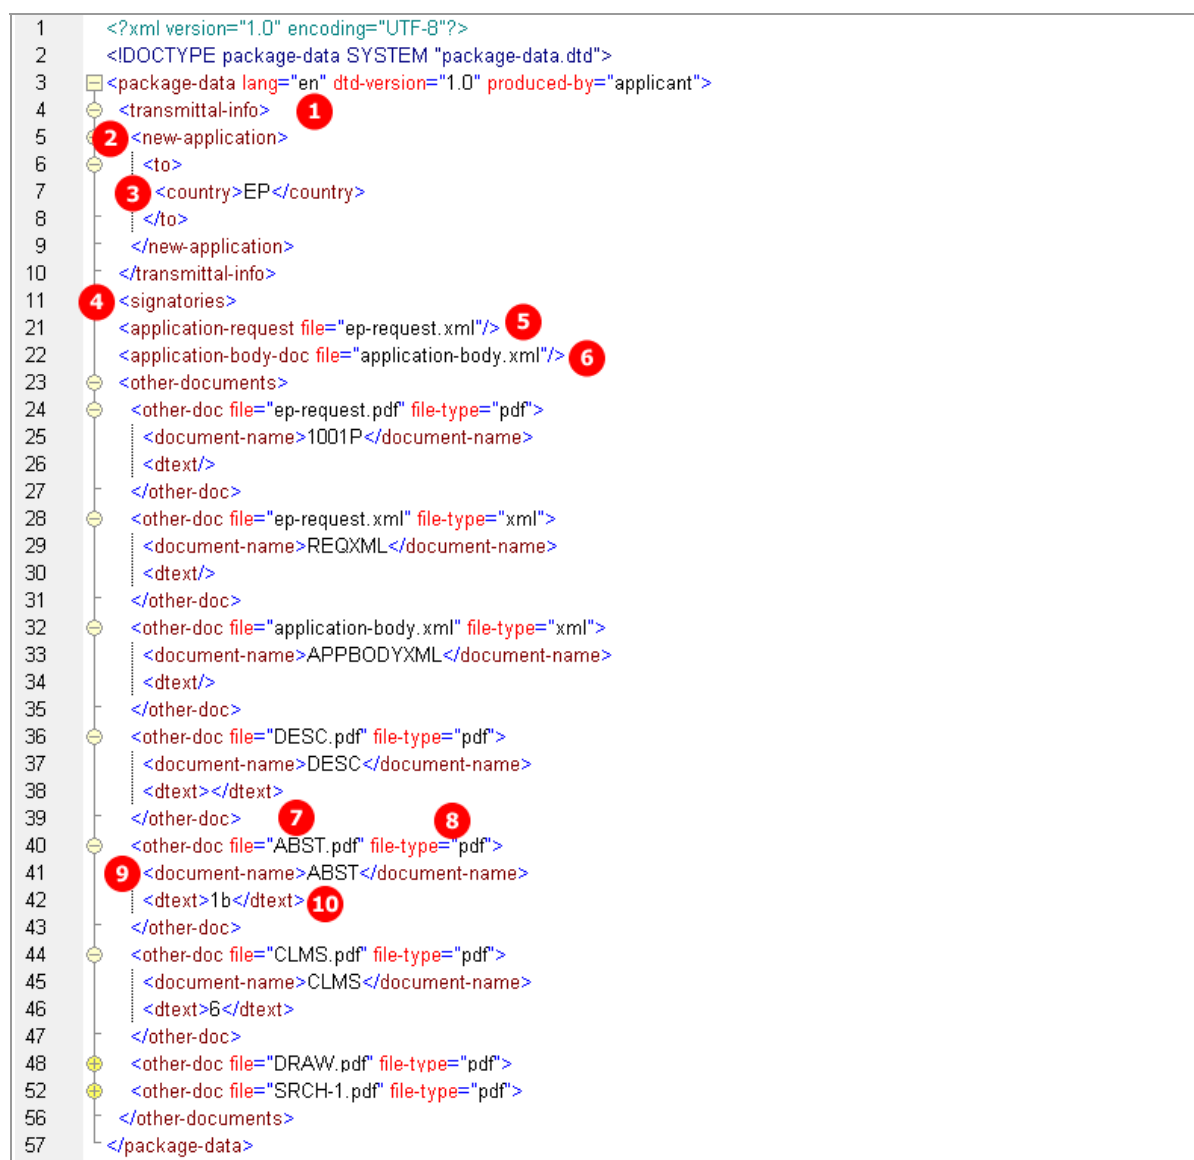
1 <?xml version="1.0" encoding="UTF-8"?>
2 <!DOCTYPE package-data SYSTEM "package-data.dtd">
3 <package-data lang="en" dtd-version="1.0" produced-by="applicant">
4 <transmittal-info> 1
5 2 <new-application>
6 <to>
7 3 <country>EP</country>
8 </to>
9 </new-application>
10 </transmittal-info>
11 4 <signatories>
21 <application-request file="ep-request.xml"/> 5
22 <application-body-doc file="application-body.xml"/> 6
23 <other-documents>
24 <other-doc file="ep-request.pdf" file-type="pdf">
25 <document-name>1001P</document-name>
26 <dtext/>
27 </other-doc>
28 <other-doc file="ep-request.xml" file-type="xml">
29 <document-name>REQXML</document-name>
30 <dtext/>
31 </other-doc>
32 <other-doc file="application-body.xml" file-type="xml">
33 <document-name>APPBODYXML</document-name>
34 <dtext/>
35 </other-doc>
36 <other-doc file="DESC.pdf" file-type="pdf">
37 <document-name>DESC</document-name>
38 <dtext></dtext>
39 </other-doc> 7 8
40 <other-doc file="ABST.pdf" file-type="pdf">
41 9 <document-name>ABST</document-name>
42 <dtext>1b</dtext> 10
43 </other-doc>
44 <other-doc file="CLMS.pdf" file-type="pdf">
45 <document-name>CLMS</document-name>
46 <dtext>6</dtext>
47 </other-doc>
48 <other-doc file="DRAW.pdf" file-type="pdf">
52 <other-doc file="SRCH-1.pdf" file-type="pdf">
56 </other-documents>
57 </package-data>